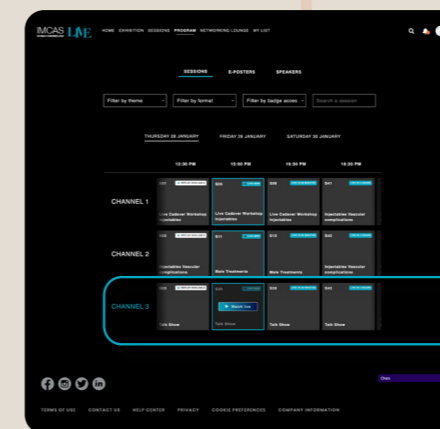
IMCAS LIVE

HOME EXHIBITION SESSIONS PROGRAM NETWORKING LOUNGE MY LIST

SESSIONS E-POSTERS SPEAKERS

Filter by theme Filter by format Filter by badge access Search a session

THURSDAY 28 JANUARY FRIDAY 29 JANUARY SATURDAY 30 JANUARY

13:30 PM 15:30 PM 16:30 PM 18:30 PM

CHANNEL 1

Live Cadaver Workshop Injectables

Live Cadaver Workshop Injectables

Live Cadaver Workshop Injectables

Injectables Vascular complications

CHANNEL 2

Injectables Vascular complications

Male Treatments

Male Treatments

Injectables Vascular complications

CHANNEL 3

Talk Show

Watch live

Talk Show

Talk Show

Talk Show

Chat

TERMS OF USE CONTACT US HELP CENTER PRIVACY COOKIE PREFERENCES COMPANY INFORMATION